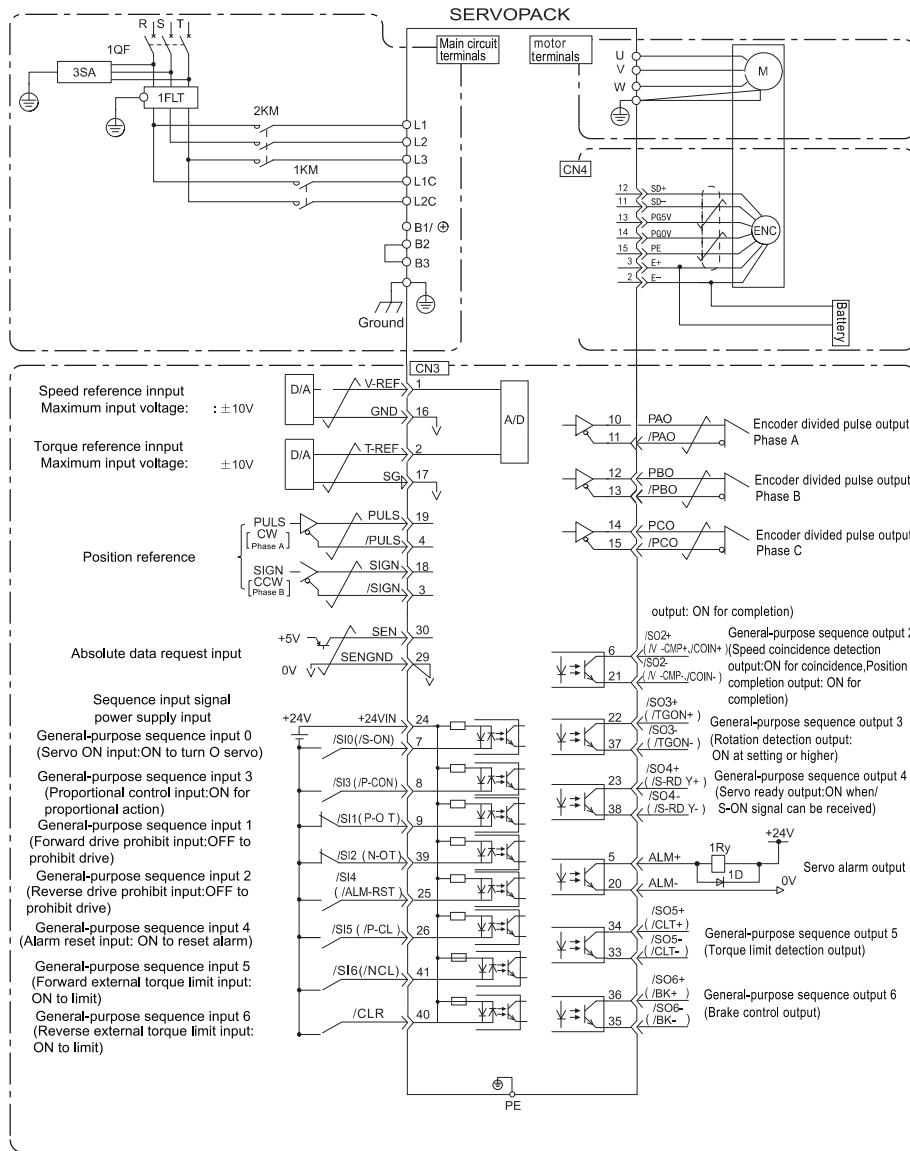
SERVOPACK

R S T
1QF
3SA
1FLT
2KM
1KM
Main circuit terminals
motor terminals
U
V
W
M
L1
L2
L3
L1C
L2C
B1/ ⊕
B2
B3
Ground
CN4
12 SD+
11 SD-
13 PG5V
14 PG0V
15 PE
3 E+
2 E-
ENC
Battery

CN3

Speed reference innput
Maximum input voltage: : ±10V
D/A
V-REF 1
GND 16
A/D

Torque reference innput
Maximum input voltage: ±10V
D/A
T-REF 2
SG 17

10 PAO
11 /PAO
Encoder divided pulse output Phase A
12 PBO
13 /PBO
Encoder divided pulse output Phase B
14 PCO
15 /PCO
Encoder divided pulse output Phase C

PULS [CW Phase A]
PULS 19
/PULS 4
Position reference
SIGN [CCW Phase B]
SIGN 18
/SIGN 3

output: ON for completion)

+5V
SEN 30
Absolute data request input
0V
SENGND 29

6 /SO2+ (/V -CMP+,/COIN+)
21 /SO2- (/V -CMP-,/COIN-)
General-purpose sequence output 2 (Speed coincidence detection output:ON for coincidence,Position completion output: ON for completion)

Sequence input signal power supply input
+24V
+24VIN 24
General-purpose sequence input 0 (Servo ON input:ON to turn O servo)
/SI0(/S-ON) 7
22 /SO3+ ( /TGON+ )
37 /SO3- ( /TGON- )
General-purpose sequence output 3 (Rotation detection output: ON at setting or higher)

General-purpose sequence input 3 (Proportional control input:ON for proportional action)
/SI3 (/P-CON) 8
23 /SO4+ ( /S-RD Y+ )
38 /SO4- ( /S-RD Y- )
General-purpose sequence output 4 (Servo ready output:ON when/ S-ON signal can be received)

General-purpose sequence input 1 (Forward drive prohibit input:OFF to prohibit drive)
/SI1(P-O T) 9
+24V
1Ry
General-purpose sequence input 2 (Reverse drive prohibit input:OFF to prohibit drive)
/SI2 (N-OT) 39
5 ALM+
20 ALM-
1D
0V
Servo alarm output

/SI4 ( /ALM-RST) 25
General-purpose sequence input 4 (Alarm reset input: ON to reset alarm)
/SI5 ( /P-CL ) 26
34 /SO5+ ( /CLT+ )
33 /SO5- ( /CLT- )
General-purpose sequence output 5 (Torque limit detection output)

General-purpose sequence input 5 (Forward external torque limit input: ON to limit)
/SI6(/NCL) 41
36 /SO6+ ( /BK+ )
35 /SO6- ( /BK- )
General-purpose sequence output 6 (Brake control output)
General-purpose sequence input 6 (Reverse external torque limit input: ON to limit)
/CLR 40

PE